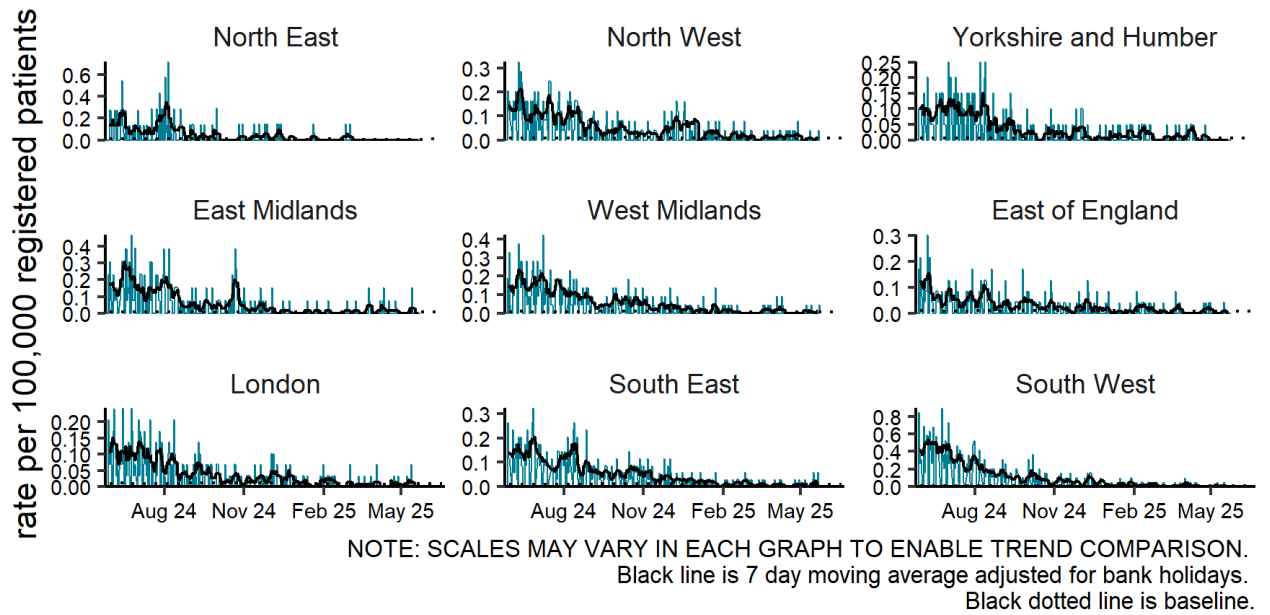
rate per 100,000 registered patients

North East
0.6
0.4
0.2
0.0

North West
0.3
0.2
0.1
0.0

Yorkshire and Humber
0.25
0.20
0.15
0.10
0.05
0.00

East Midlands
0.4
0.3
0.2
0.1
0.0

West Midlands
0.4
0.3
0.2
0.1
0.0

East of England
0.3
0.2
0.1
0.0

London
0.20
0.15
0.10
0.05
0.00
Aug 24 Nov 24 Feb 25 May 25

South East
0.3
0.2
0.1
0.0
Aug 24 Nov 24 Feb 25 May 25

South West
0.8
0.6
0.4
0.2
0.0
Aug 24 Nov 24 Feb 25 May 25

NOTE: SCALES MAY VARY IN EACH GRAPH TO ENABLE TREND COMPARISON.
Black line is 7 day moving average adjusted for bank holidays.
Black dotted line is baseline.